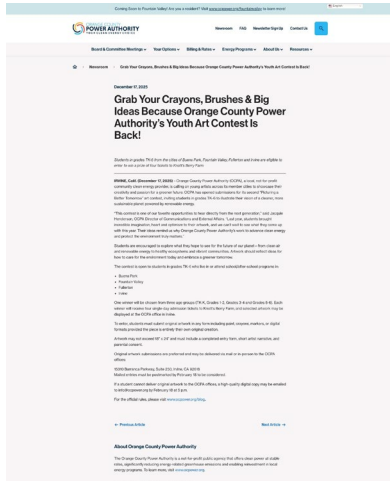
Coming Soon to Fountain Valley! Are you a resident? Visit www.ocpower.org/fountainvalley to learn more!

English

ORANGE COUNTY POWER AUTHORITY

Newsroom FAQ Newsletter Sign Up Contact us

Board & Committee Meetings Your Options Billing & Rates Energy Programs About Us Resources

Newsroom > Grab Your Crayons, Brushes & Big Ideas Because Orange County Power Authority's Youth Art Contest Is Back!

December 17, 2025

Grab Your Crayons, Brushes & Big Ideas Because Orange County Power Authority's Youth Art Contest Is Back!

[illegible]

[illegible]

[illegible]

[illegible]

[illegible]

- Buena Park
- Fountain Valley
- Fullerton
- Irvine

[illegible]

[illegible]

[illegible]

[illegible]

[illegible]

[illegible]

For the official rules, please visit www.ocpower.org/blog.

← Previous Article

Next Article →

About Orange County Power Authority

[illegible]